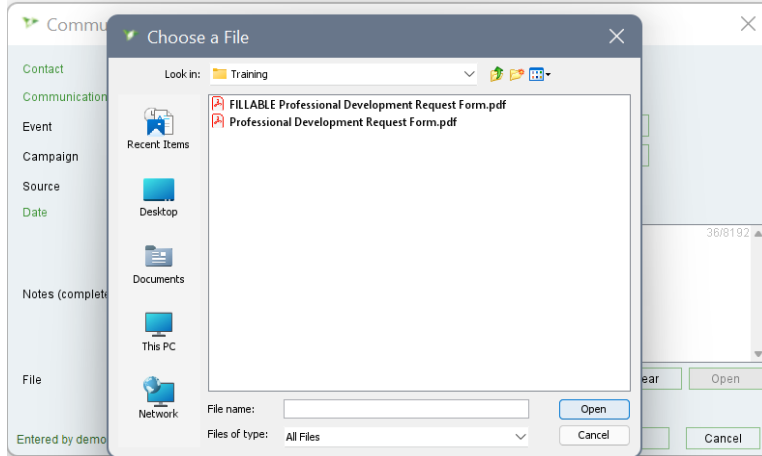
Commu

Contact
Communication
Event
Campaign
Source
Date
Notes (complete
File
Entered by demo

36/8192
ear
Open
Cancel

Choose a File

Look in: Training

FILLABLE Professional Development Request Form.pdf
Professional Development Request Form.pdf

Recent Items
Desktop
Documents
This PC
Network

File name:
Files of type: All Files

Open
Cancel